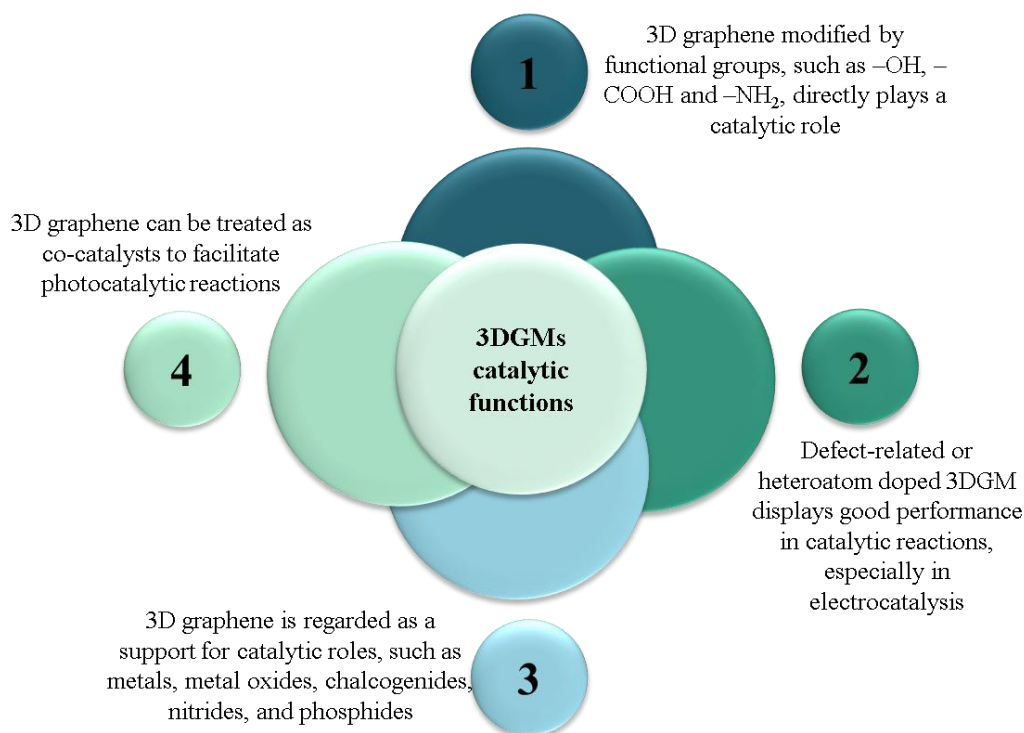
1

3D graphene modified by functional groups, such as –OH, –COOH and –$NH_2$, directly plays a catalytic role

3D graphene can be treated as co-catalysts to facilitate photocatalytic reactions

4

3DGMs catalytic functions

2

Defect-related or heteroatom doped 3DGM displays good performance in catalytic reactions, especially in electrocatalysis

3D graphene is regarded as a support for catalytic roles, such as metals, metal oxides, chalcogenides, nitrides, and phosphides

3